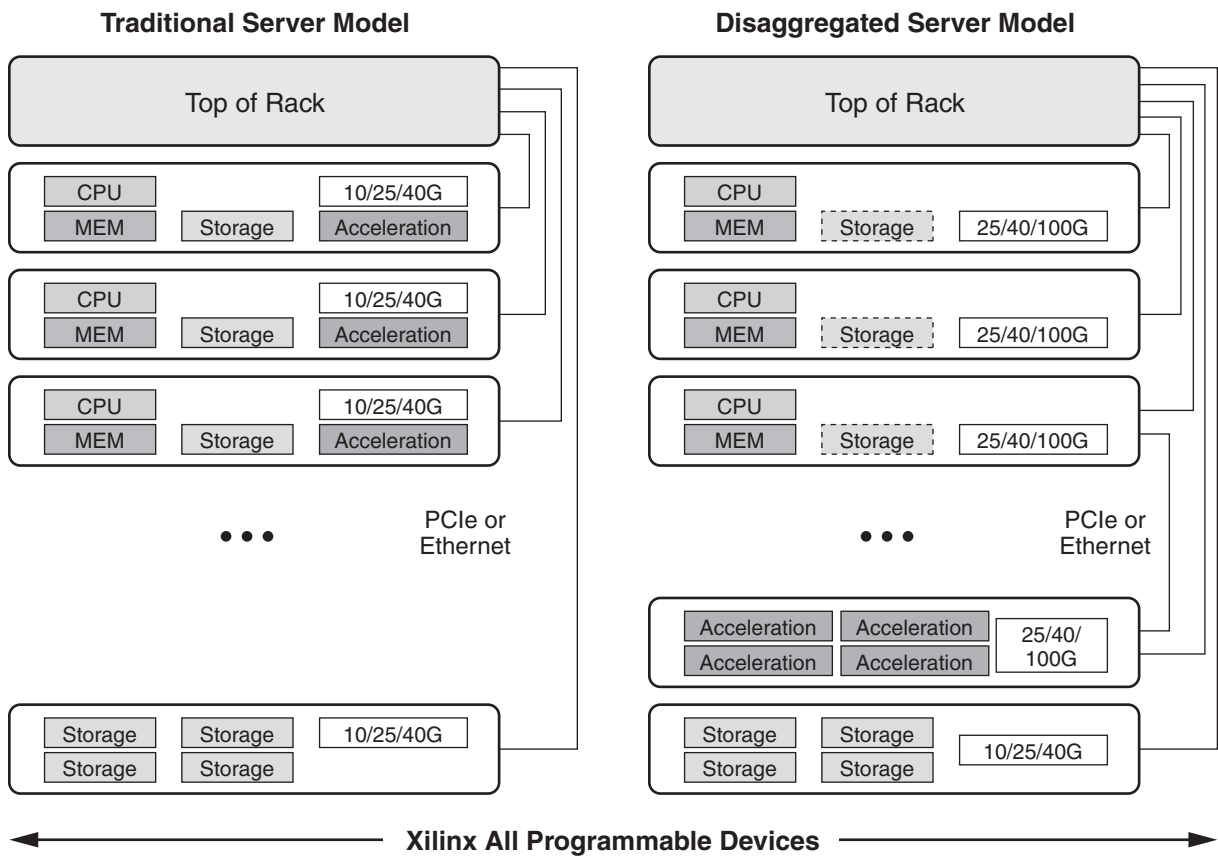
Traditional Server Model

Top of Rack

CPU
10/25/40G
MEM
Storage
Acceleration

CPU
10/25/40G
MEM
Storage
Acceleration

CPU
10/25/40G
MEM
Storage
Acceleration

• • •

PCIe or Ethernet

Storage
Storage
10/25/40G
Storage
Storage

Disaggregated Server Model

Top of Rack

CPU
MEM
Storage
25/40/100G

CPU
MEM
Storage
25/40/100G

CPU
MEM
Storage
25/40/100G

• • •

PCIe or Ethernet

Acceleration
Acceleration
25/40/100G
Acceleration
Acceleration

Storage
Storage
10/25/40G
Storage
Storage

Xilinx All Programmable Devices